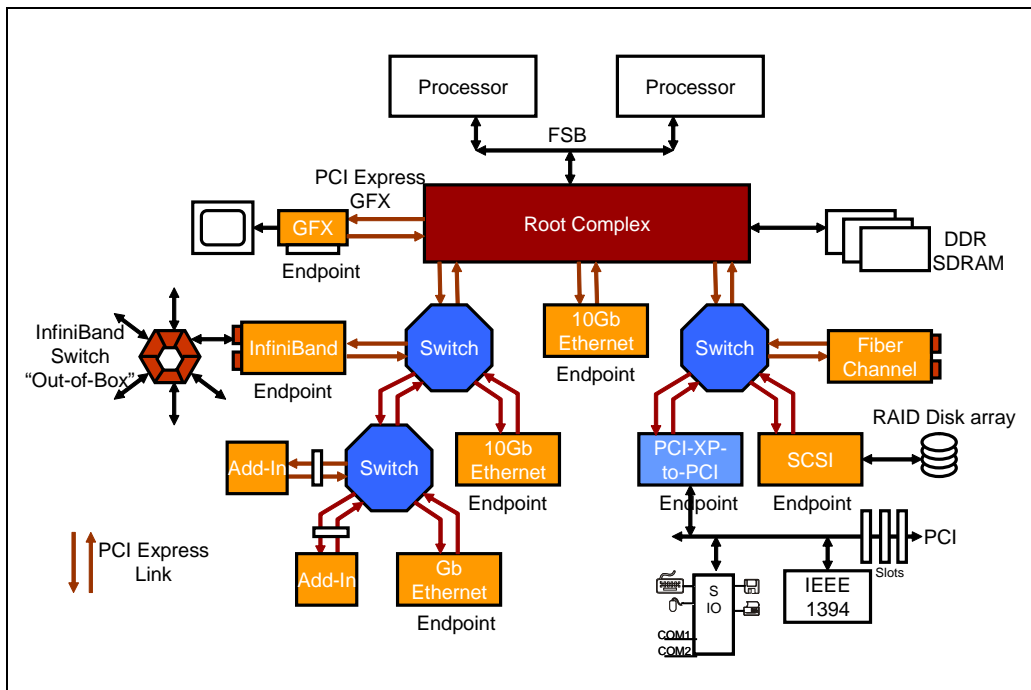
Processor

Processor

FSB

PCI Express GFX

Root Complex

GFX

Endpoint

DDR SDRAM

InfiniBand Switch "Out-of-Box"

InfiniBand

Endpoint

Switch

10Gb Ethernet

Endpoint

Switch

Fiber Channel

RAID Disk array

Add-In

Switch

10Gb Ethernet

Endpoint

PCI-XP-to-PCI

Endpoint

SCSI

Endpoint

PCI Express Link

Add-In

Gb Ethernet

Endpoint

Slots

PCI

S IO

IEEE 1394

COM1

COM2